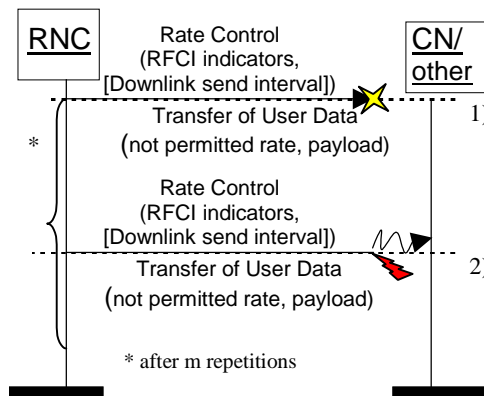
RNC

CN/ other

Rate Control (RFCI indicators, [Downlink send interval])

Transfer of User Data (not permitted rate, payload)

1)

*

Rate Control (RFCI indicators, [Downlink send interval])

Transfer of User Data (not permitted rate, payload)

2)

* after m repetitions